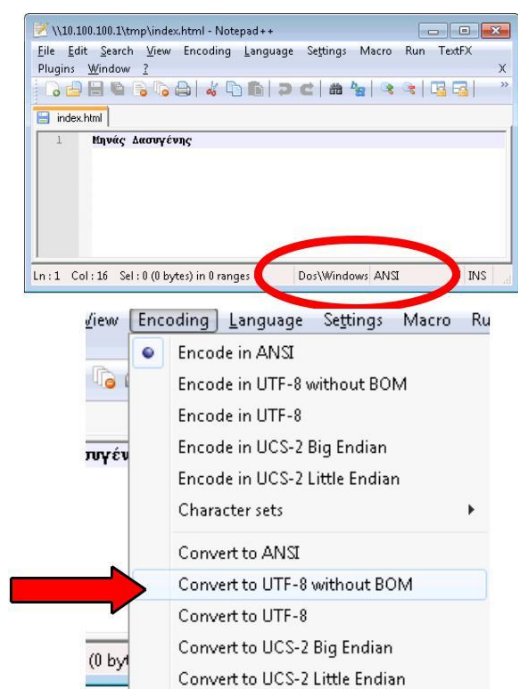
\\10.100.100.1\tmp\index.html - Notepad++

File Edit Search View Encoding Language Settings Macro Run TextFX Plugins Window ?

X

index.html

1 Μηνάς Δασυγένης

Ln : 1 Col : 16 Sel : 0 (0 bytes) in 0 ranges Dos\Windows ANSI INS

View Encoding Language Settings Macro Ru

Encode in ANSI
Encode in UTF-8 without BOM
Encode in UTF-8
Encode in UCS-2 Big Endian
Encode in UCS-2 Little Endian
Character sets
Convert to ANSI
Convert to UTF-8 without BOM
Convert to UTF-8
Convert to UCS-2 Big Endian
Convert to UCS-2 Little Endian

συγέν

(0 byt